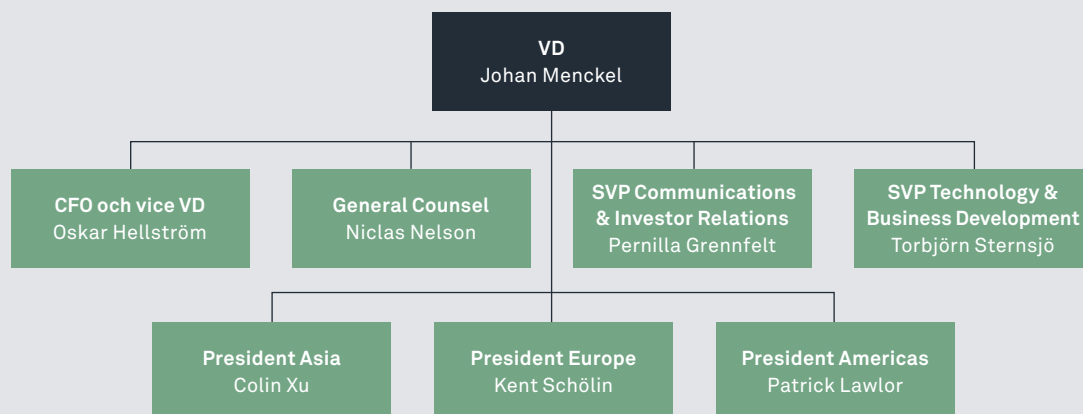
VD
Johan Menckel

CFO och vice VD
Oskar Hellström

General Counsel
Niclas Nelson

SVP Communications & Investor Relations
Pernilla Grennfelt

SVP Technology & Business Development
Torbjörn Sternsjö

President Asia
Colin Xu

President Europe
Kent Schölin

President Americas
Patrick Lawlor